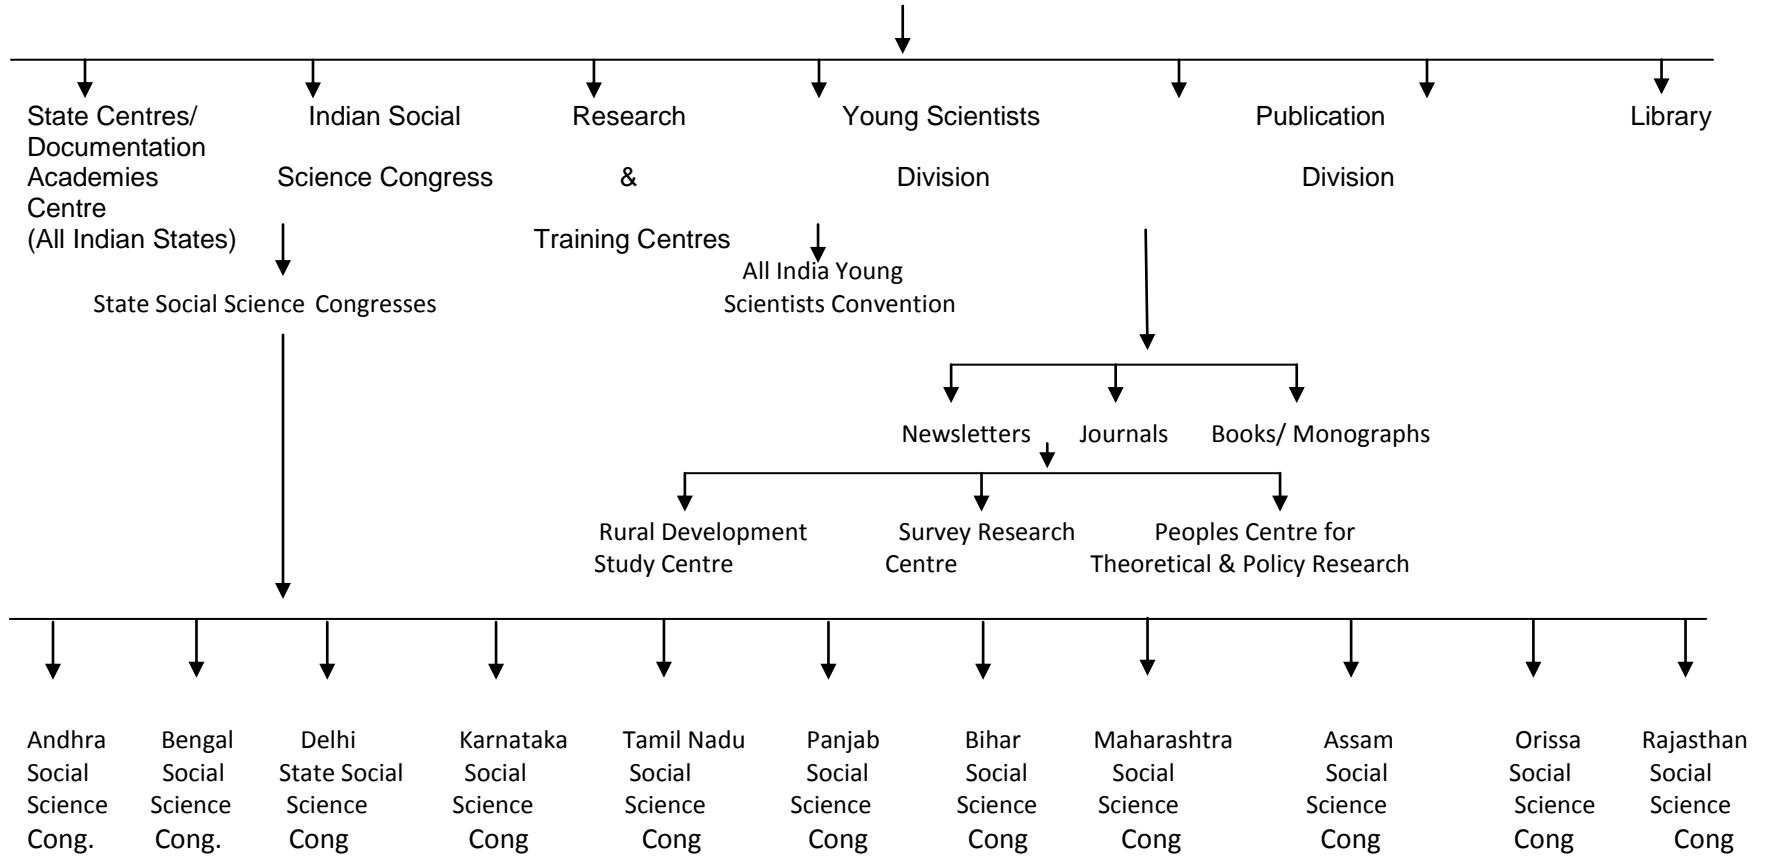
State Centres/ Documentation Academies Centre (All Indian States)

Indian Social Science Congress

State Social Science Congresses

Research & Training Centres

Young Scientists Division

All India Young Scientists Convention

Publication Division

Library

Newsletters

Journals

Books/ Monographs

Rural Development Study Centre

Survey Research Centre

Peoples Centre for Theoretical & Policy Research

Andhra Social Science Cong.

Bengal Social Science Cong.

Delhi State Social Science Cong

Karnataka Social Science Cong

Tamil Nadu Social Science Cong

Panjab Social Science Cong

Bihar Social Science Cong

Maharashtra Social Science Cong

Assam Social Science Cong

Orissa Social Science Cong

Rajasthan Social Science Cong